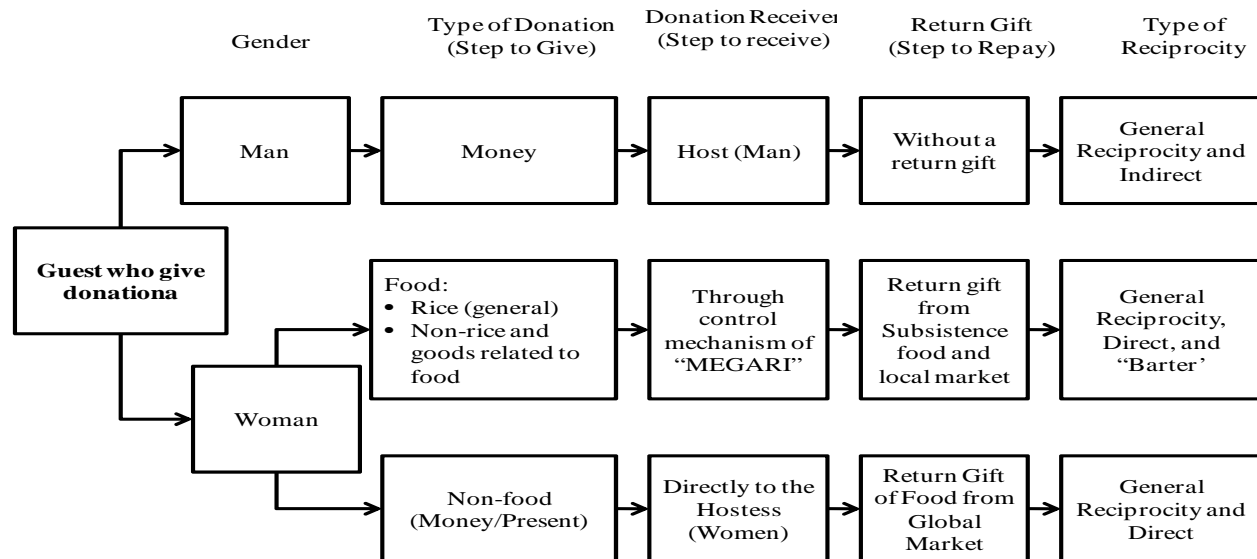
Gender

Type of Donation (Step to Give)

Donation Receiver (Step to receive)

Return Gift (Step to Repay)

Type of Reciprocity

Guest who give donationa

Man

Money

Host (Man)

Without a return gift

General Reciprocity and Indirect

Woman

Food:
• Rice (general)
• Non-rice and goods related to food

Through control mechanism of "MEGARI"

Return gift from Subsistence food and local market

General Reciprocity, Direct, and "Barter'

Non-food (Money/Present)

Directly to the Hostess (Women)

Return Gift of Food from Global Market

General Reciprocity and Direct